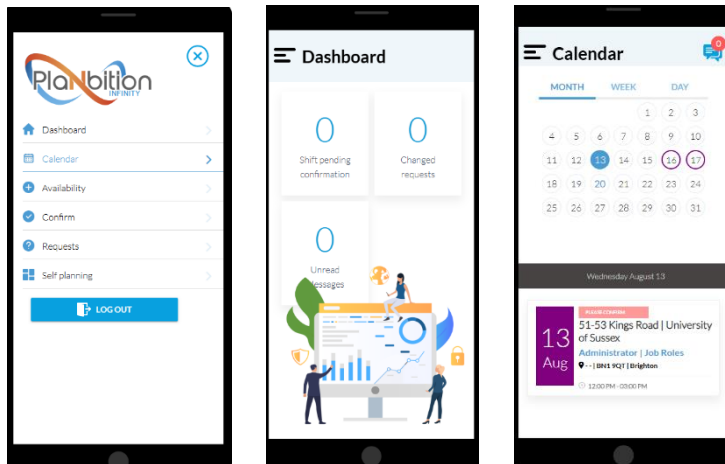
PlanBition INFINITY

Dashboard
Calendar
Availability
Confirm
Requests
Self planning
LOG OUT

Dashboard

0
Shift pending confirmation

0
Changed requests

0
Unread messages

Calendar
0

MONTH WEEK DAY

1 2 3
4 5 6 7 8 9 10
11 12 13 14 15 16 17
18 19 20 21 22 23 24
25 26 27 28 29 30 31

Wednesday August 13

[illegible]
13
Aug
51-53 Kings Road | University of Sussex
Administrator | Job Roles
-- | BN1 9QT | Brighton
12:00 PM - 03:00 PM